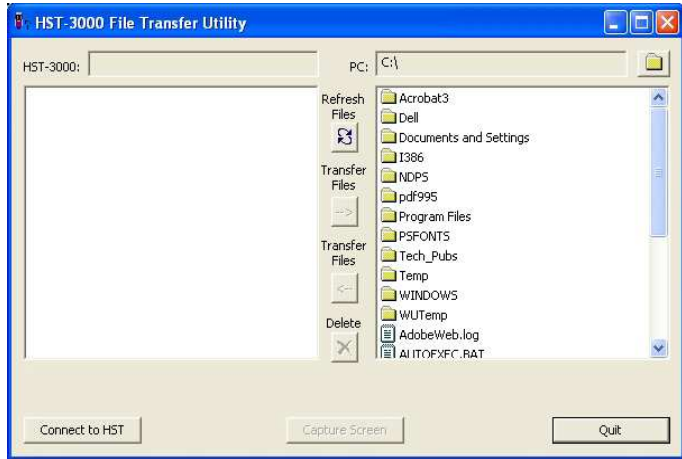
HST-3000 File Transfer Utility

HST-3000:

PC: C:\

Refresh Files

Transfer Files

-->

Transfer Files

<--

Delete

Acrobat3
Dell
Documents and Settings
I386
NDPS
pdf995
Program Files
PSFONTS
Tech_Pubs
Temp
WINDOWS
WUTemp
AdobeWeb.log
AUTOEXEC.BAT

Connect to HST

Capture Screen

Quit